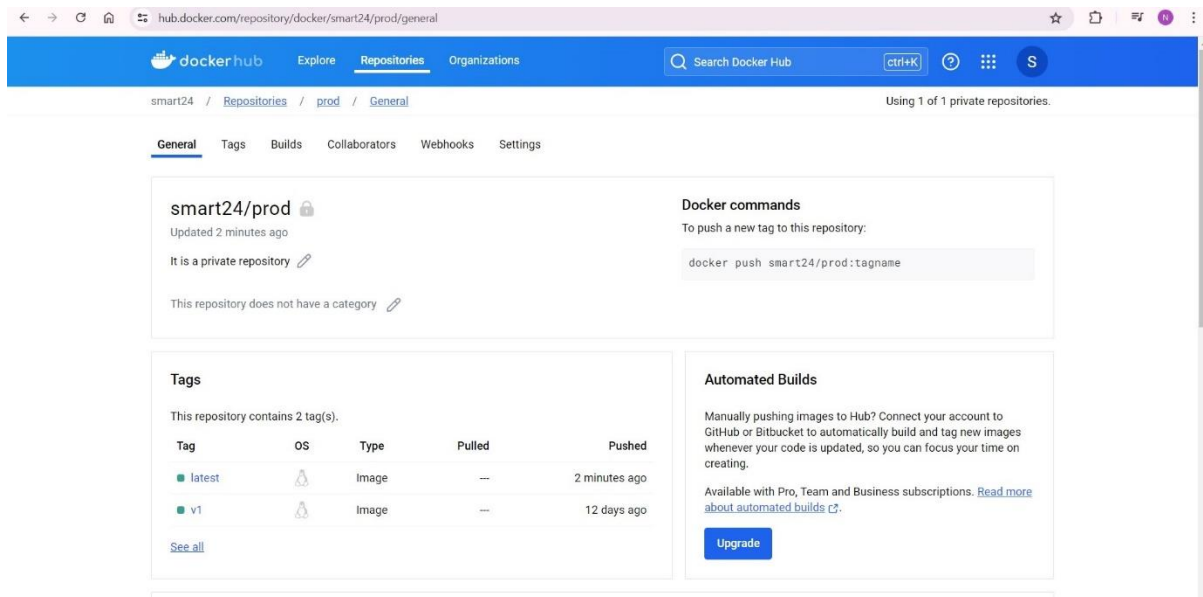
hub.docker.com/repository/docker/smart24/prod/general

N

docker hub Explore Repositories Organizations

Search Docker Hub ctrl+K

S

smart24 / Repositories / prod / General

Using 1 of 1 private repositories.

General Tags Builds Collaborators Webhooks Settings

smart24/prod

Updated 2 minutes ago

It is a private repository

This repository does not have a category

Docker commands

To push a new tag to this repository:

docker push smart24/prod:tagname

Tags

This repository contains 2 tag(s).

| Tag | OS | Type | Pulled | Pushed |
|---|---|---|---|---|
| latest | | Image | --- | 2 minutes ago |
| v1 | | Image | --- | 12 days ago |

See all

Automated Builds

Manually pushing images to Hub? Connect your account to GitHub or Bitbucket to automatically build and tag new images whenever your code is updated, so you can focus your time on creating.

Available with Pro, Team and Business subscriptions. Read more about automated builds.

Upgrade